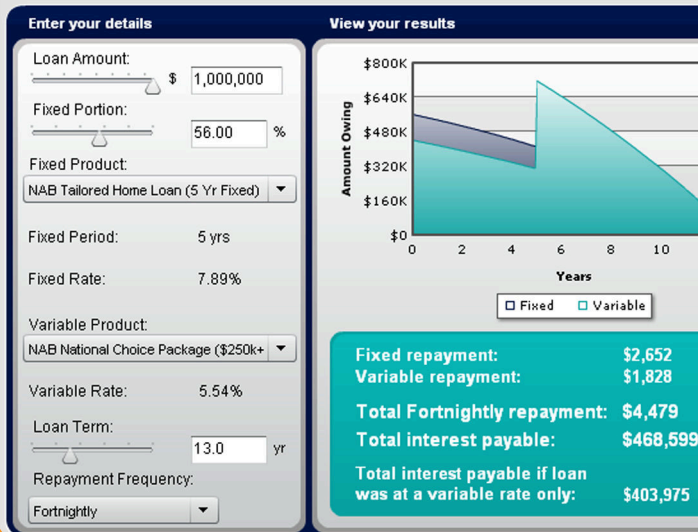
Enter your details

Loan Amount:
$ 1,000,000

Fixed Portion:
56.00 %

Fixed Product:
NAB Tailored Home Loan (5 Yr Fixed)

Fixed Period: 5 yrs

Fixed Rate: 7.89%

Variable Product:
NAB National Choice Package ($250k+

Variable Rate: 5.54%

Loan Term:
13.0 yr

Repayment Frequency:
Fortnightly

View your results

$800K
$640K
$480K
$320K
$160K
$0
Amount Owing
0 2 4 6 8 10
Years

Fixed Variable

Fixed repayment: $2,652
Variable repayment: $1,828

Total Fortnightly repayment: $4,479
Total interest payable: $468,599

Total interest payable if loan was at a variable rate only: $403,975